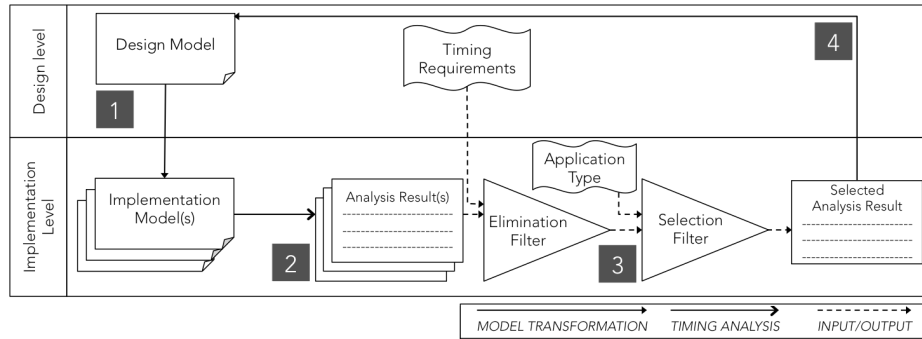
Design level

Design Model

1

Timing Requirements

4

Implementation Level

Application Type

Implementation Model(s)

Analysis Result(s)

Elimination Filter

Selection Filter

Selected Analysis Result

2

3

MODEL TRANSFORMATION

TIMING ANALYSIS

INPUT/OUTPUT